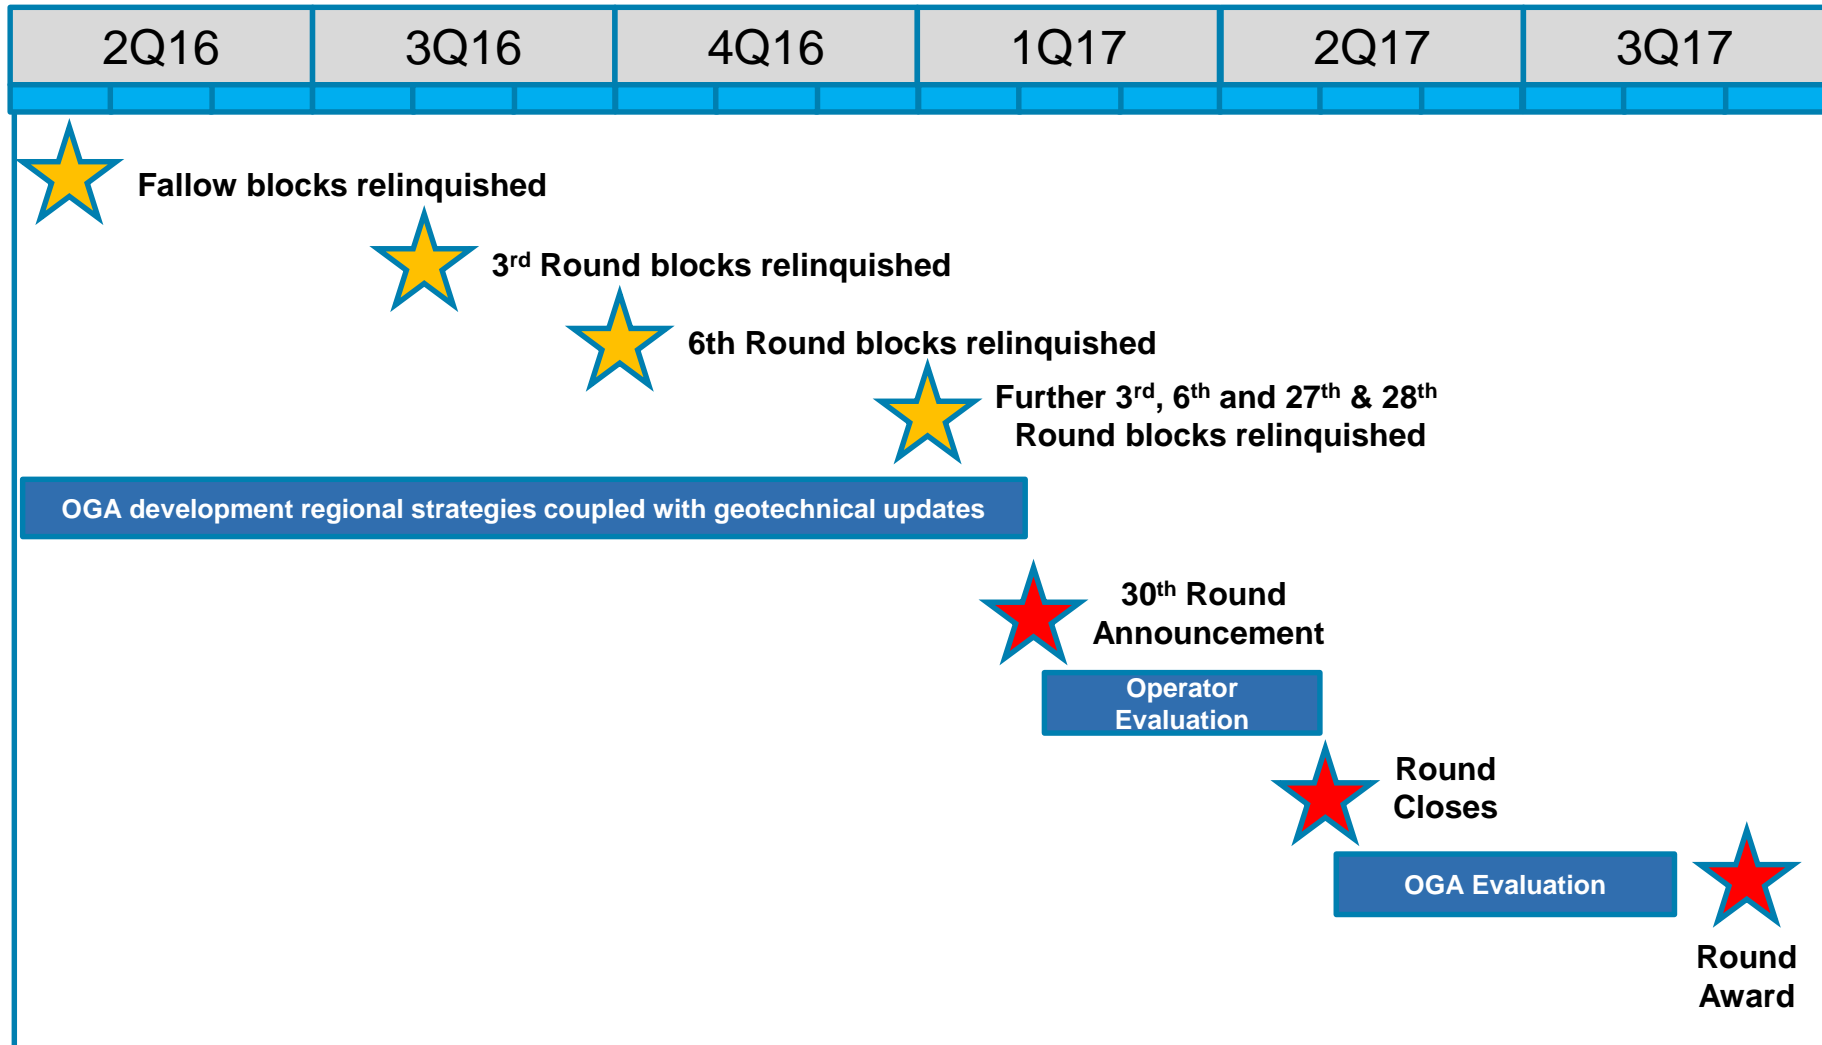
| 2Q16 | 3Q16 | 4Q16 | 1Q17 | 2Q17 | 3Q17 |
|---|---|---|---|---|---|

Fallow blocks relinquished

3$^{rd}$ Round blocks relinquished

6th Round blocks relinquished

Further 3$^{rd}$, 6$^{th}$ and 27$^{th}$ & 28$^{th}$ Round blocks relinquished

OGA development regional strategies coupled with geotechnical updates

30$^{th}$ Round Announcement

Operator Evaluation

Round Closes

OGA Evaluation

Round Award